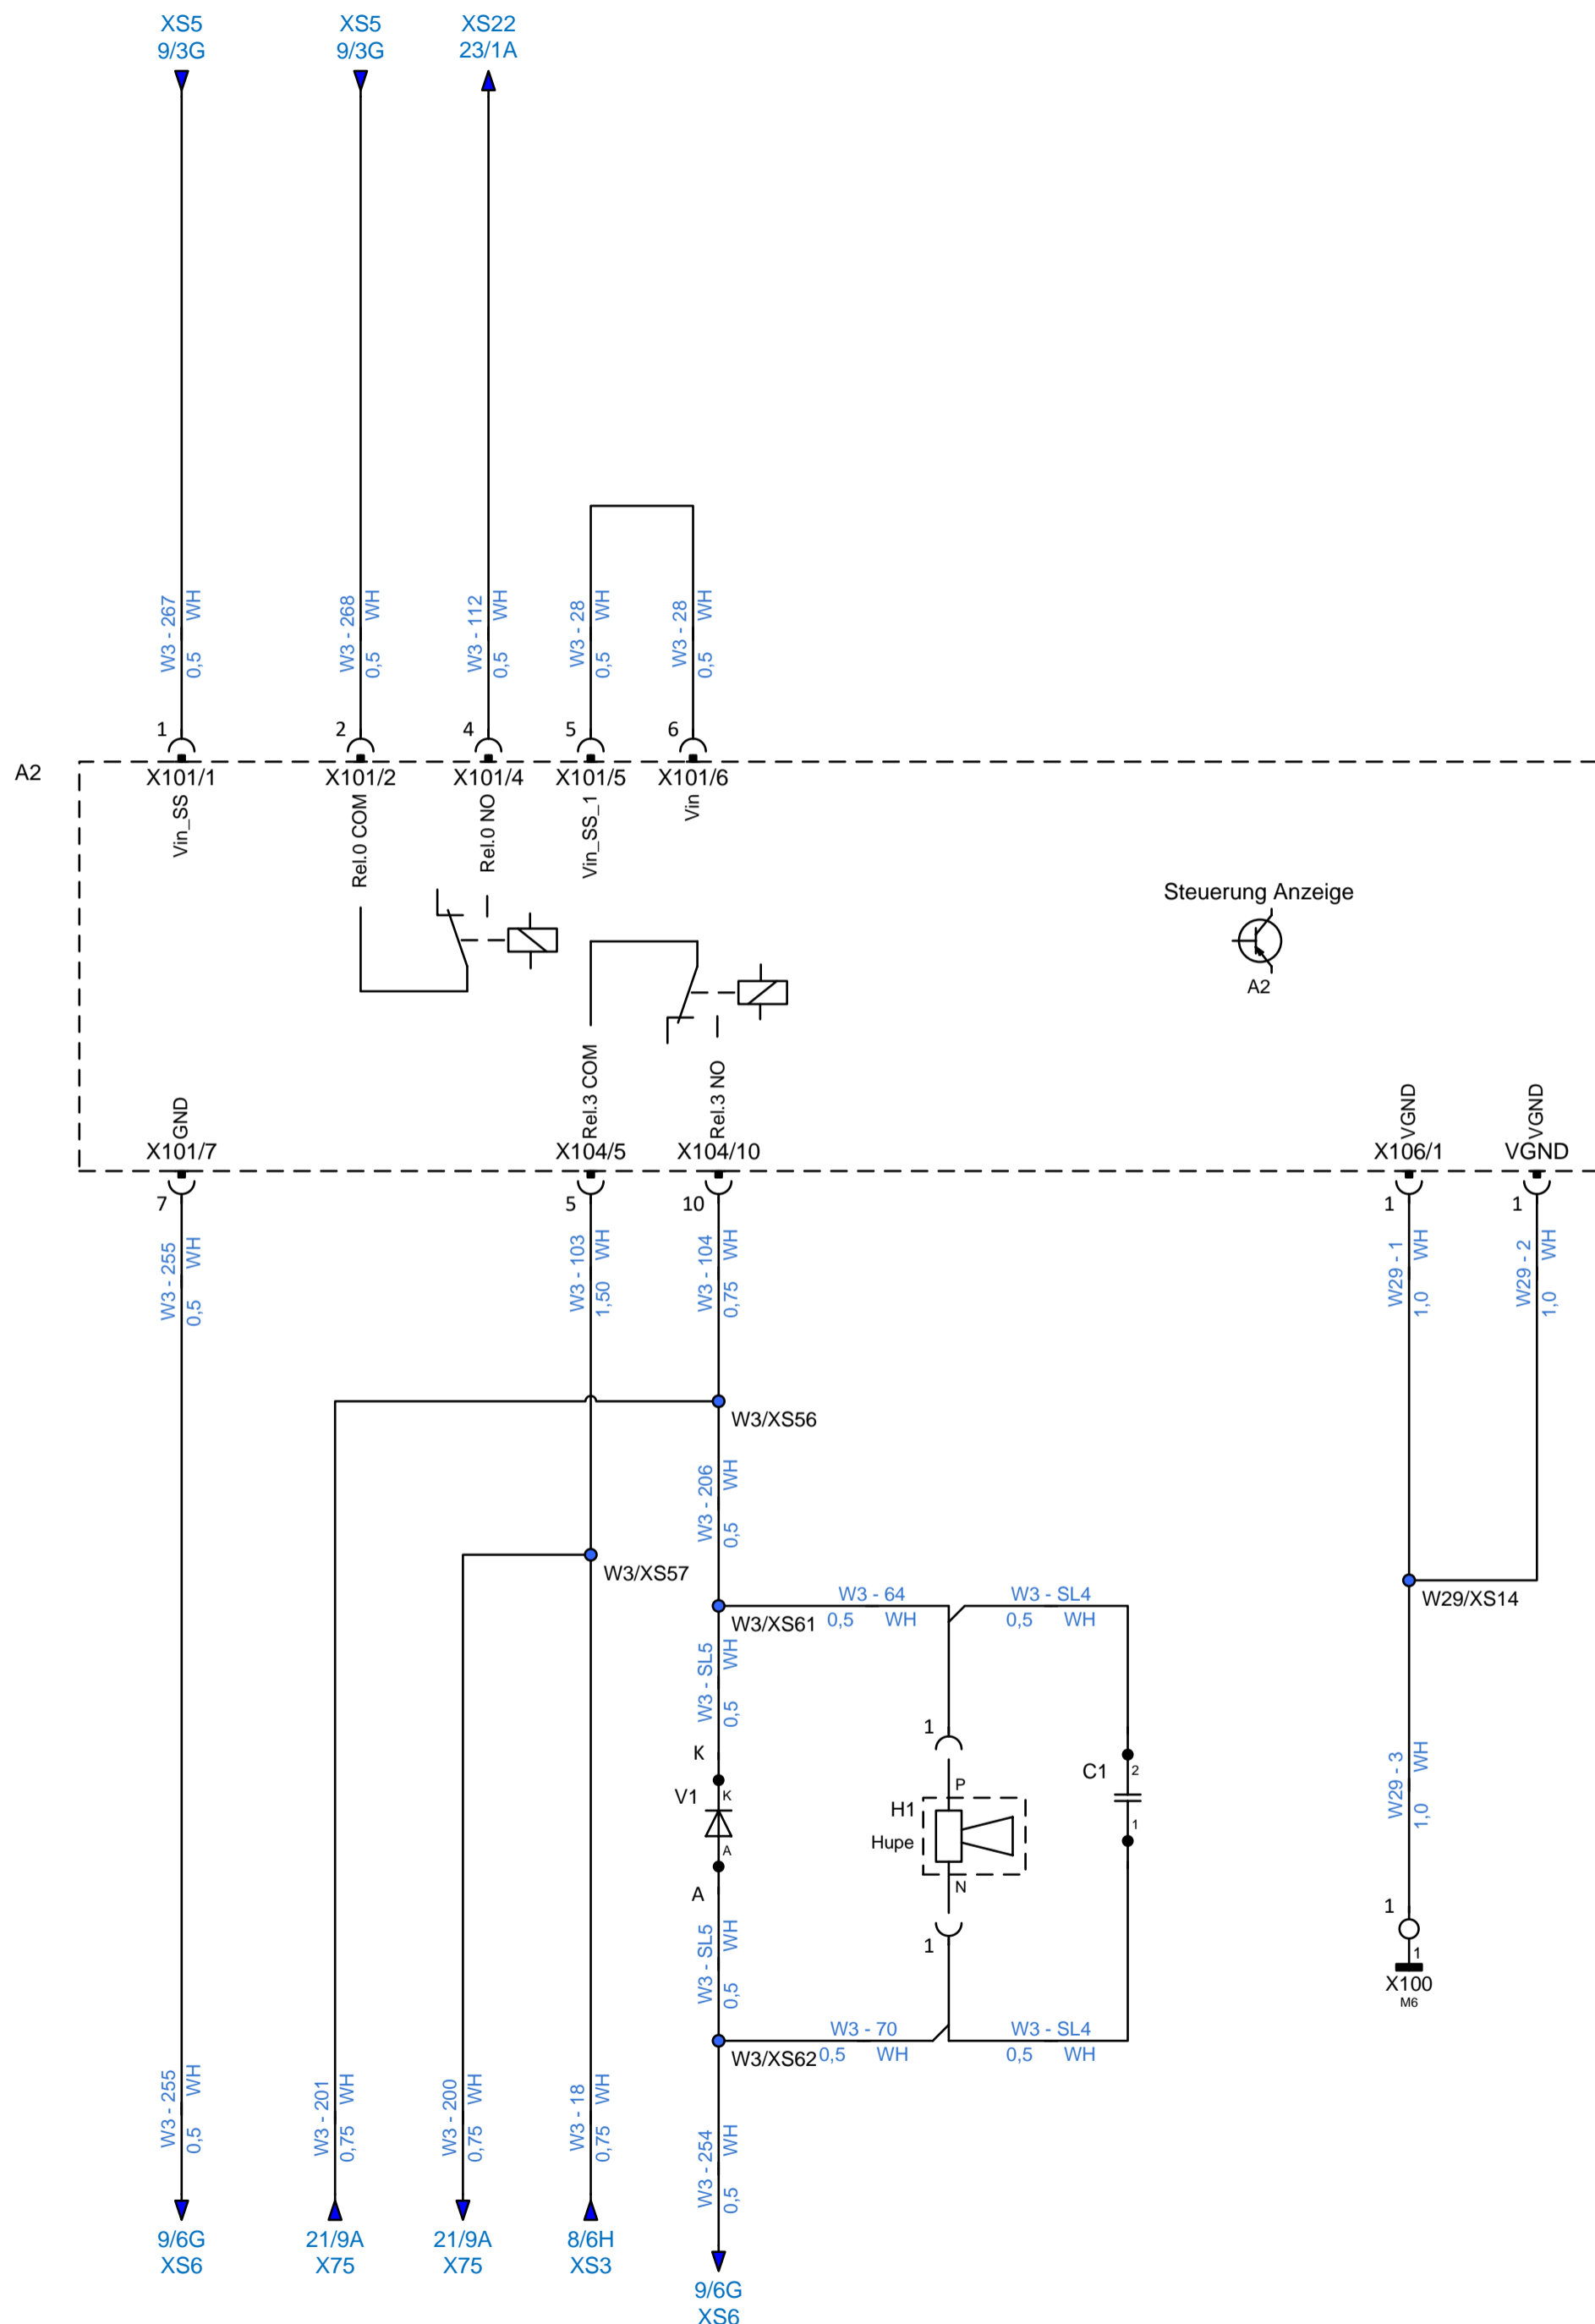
XS5
9/3G

XS5
9/3G

XS22
23/1A

W3 - 267
0,5 WH

W3 - 268
0,5 WH

W3 - 112
0,5 WH

W3 - 28
0,5 WH

W3 - 28
0,5 WH

1
2
4
5
6

A2

X101/1
Vin_SS

X101/2
Rel.0 COM

X101/4
Rel.0 NO

X101/5
Vin_SS_1

X101/6
Vin

Steuerung Anzeige
A2

Rel.3 COM
X104/5

Rel.3 NO
X104/10

GND
X101/7

VGND
X106/1

VGND
VGND

7
5
10
1
1

W3 - 255
0,5 WH

W3 - 103
1,50 WH

W3 - 104
0,75 WH

W29 - 1
1,0 WH

W29 - 2
1,0 WH

W3/XS56

W3 - 206
0,5 WH

W3/XS57

W3/XS61
W3 - 64
0,5 WH
W3 - SL4
0,5 WH

W29/XS14

W3 - SL5
0,5 WH

1
K
V1
K
A
A

P
H1
Hupe
N
1

C1
2
1

W29 - 3
1,0 WH

1
1
X100
M6

W3 - SL5
0,5 WH

W3/XS62
W3 - 70
0,5 WH
W3 - SL4
0,5 WH

W3 - 255
0,5 WH

W3 - 201
0,75 WH

W3 - 200
0,75 WH

W3 - 18
0,75 WH

W3 - 254
0,5 WH

9/6G
XS6

21/9A
X75

21/9A
X75

8/6H
XS3

9/6G
XS6